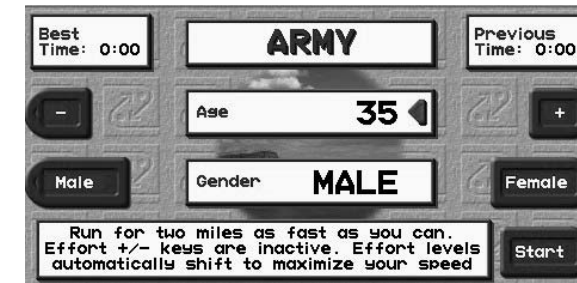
Best Time: 0:00

ARMY

Previous Time: 0:00

-

Age

35

+

Male

Gender

MALE

Female

Run for two miles as fast as you can. Effort +/- keys are inactive. Effort levels automatically shift to maximize your speed

Start